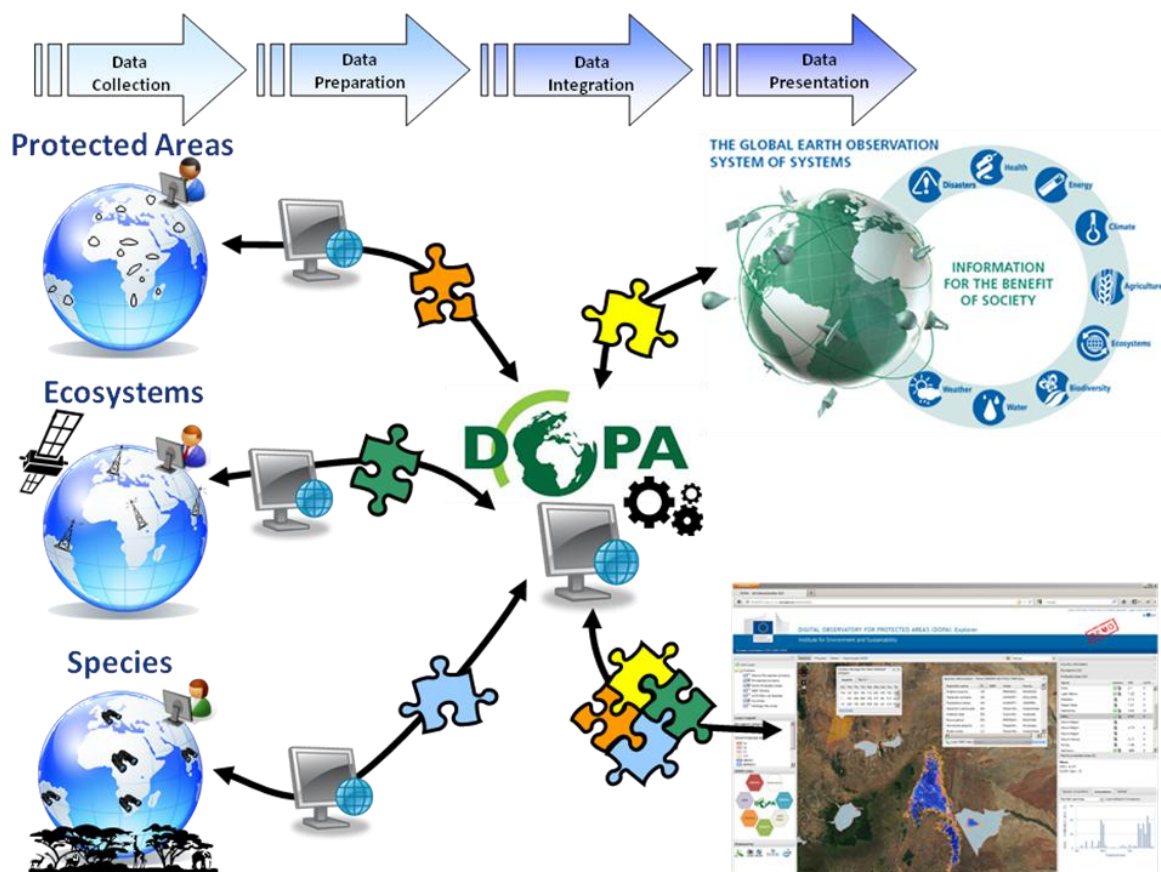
Data Collection

Data Preparation

Data Integration

Data Presentation

Protected Areas

Ecosystems

Species

THE GLOBAL EARTH OBSERVATION SYSTEM OF SYSTEMS

Disasters

Health

Energy

Climate

Agriculture

Ecosystems

Biodiversity

Water

Weather

INFORMATION FOR THE BENEFIT OF SOCIETY

DOPA

DIGITAL OBSERVATORY FOR PROTECTED AREAS (DOPA) Explorer

Institute for Environment and Sustainability